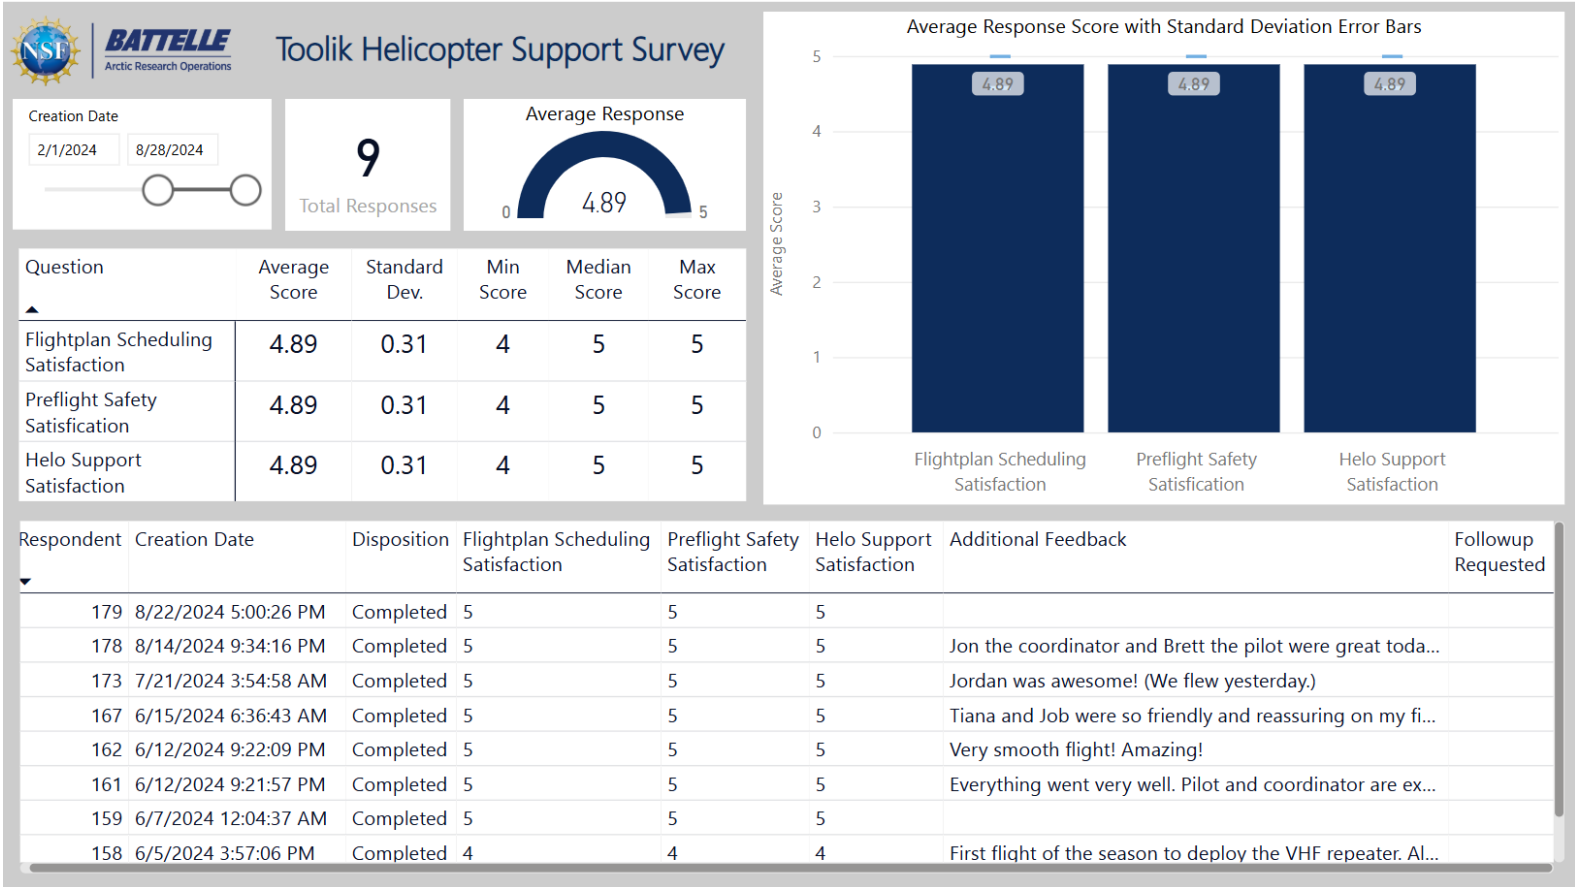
NSF BATTELLE Arctic Research Operations

Toolik Helicopter Support Survey

Creation Date
2/1/2024 8/28/2024

9
Total Responses

Average Response
0 4.89 5

| Question | Average Score | Standard Dev. | Min Score | Median Score | Max Score |
|---|---|---|---|---|---|
| Flightplan Scheduling Satisfaction | 4.89 | 0.31 | 4 | 5 | 5 |
| Preflight Safety Satisfaction | 4.89 | 0.31 | 4 | 5 | 5 |
| Helo Support Satisfaction | 4.89 | 0.31 | 4 | 5 | 5 |

Average Response Score with Standard Deviation Error Bars

Average Score
5
4
3
2
1
0
4.89 4.89 4.89
Flightplan Scheduling Satisfaction
Preflight Safety Satisfaction
Helo Support Satisfaction

| Respondent | Creation Date | Disposition | Flightplan Scheduling Satisfaction | Preflight Safety Satisfaction | Helo Support Satisfaction | Additional Feedback | Followup Requested |
|---|---|---|---|---|---|---|---|
| 179 | 8/22/2024 5:00:26 PM | Completed | 5 | 5 | 5 | | |
| 178 | 8/14/2024 9:34:16 PM | Completed | 5 | 5 | 5 | Jon the coordinator and Brett the pilot were great toda... | |
| 173 | 7/21/2024 3:54:58 AM | Completed | 5 | 5 | 5 | Jordan was awesome! (We flew yesterday.) | |
| 167 | 6/15/2024 6:36:43 AM | Completed | 5 | 5 | 5 | Tiana and Job were so friendly and reassuring on my fi... | |
| 162 | 6/12/2024 9:22:09 PM | Completed | 5 | 5 | 5 | Very smooth flight! Amazing! | |
| 161 | 6/12/2024 9:21:57 PM | Completed | 5 | 5 | 5 | Everything went very well. Pilot and coordinator are ex... | |
| 159 | 6/7/2024 12:04:37 AM | Completed | 5 | 5 | 5 | | |
| 158 | 6/5/2024 3:57:06 PM | Completed | 4 | 4 | 4 | First flight of the season to deploy the VHF repeater. Al... | |